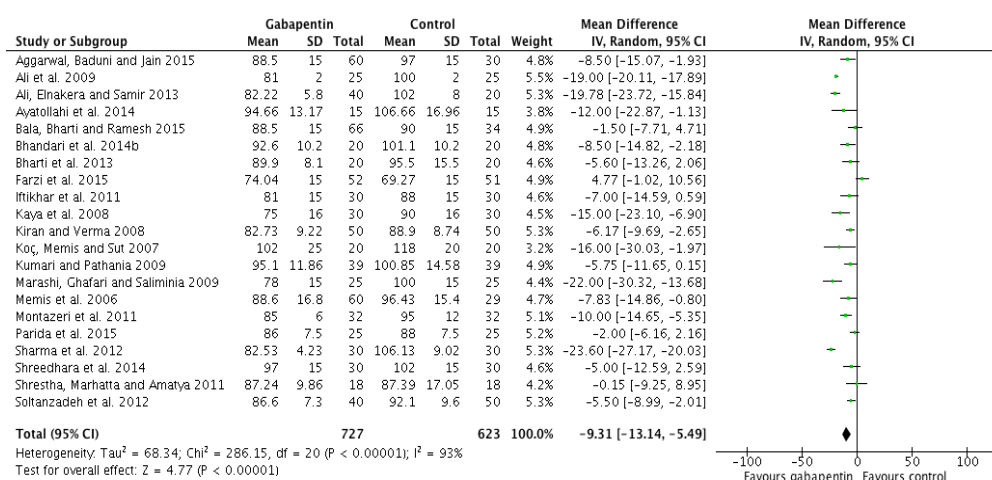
| Study or Subgroup | Gabapentin Mean | SD | Total | Control Mean | SD | Total | Weight | Mean Difference IV, Random, 95% CI |
|---|---|---|---|---|---|---|---|---|
| Aggarwal, Baduni and Jain 2015 | 88.5 | 15 | 60 | 97 | 15 | 30 | 4.8% | −8.50 [−15.07, −1.93] |
| Ali et al. 2009 | 81 | 2 | 25 | 100 | 2 | 25 | 5.5% | −19.00 [−20.11, −17.89] |
| Ali, Elnakera and Samir 2013 | 82.22 | 5.8 | 40 | 102 | 8 | 20 | 5.3% | −19.78 [−23.72, −15.84] |
| Ayatollahi et al. 2014 | 94.66 | 13.17 | 15 | 106.66 | 16.96 | 15 | 3.8% | −12.00 [−22.87, −1.13] |
| Bala, Bharti and Ramesh 2015 | 88.5 | 15 | 66 | 90 | 15 | 34 | 4.9% | −1.50 [−7.71, 4.71] |
| Bhandari et al. 2014b | 92.6 | 10.2 | 20 | 101.1 | 10.2 | 20 | 4.8% | −8.50 [−14.82, −2.18] |
| Bharti et al. 2013 | 89.9 | 8.1 | 20 | 95.5 | 15.5 | 20 | 4.6% | −5.60 [−13.26, 2.06] |
| Farzi et al. 2015 | 74.04 | 15 | 52 | 69.27 | 15 | 51 | 4.9% | 4.77 [−1.02, 10.56] |
| Iftikhar et al. 2011 | 81 | 15 | 30 | 88 | 15 | 30 | 4.6% | −7.00 [−14.59, 0.59] |
| Kaya et al. 2008 | 75 | 16 | 30 | 90 | 16 | 30 | 4.5% | −15.00 [−23.10, −6.90] |
| Kiran and Verma 2008 | 82.73 | 9.22 | 50 | 88.9 | 8.74 | 50 | 5.3% | −6.17 [−9.69, −2.65] |
| Koç, Memis and Sut 2007 | 102 | 25 | 20 | 118 | 20 | 20 | 3.2% | −16.00 [−30.03, −1.97] |
| Kumari and Pathania 2009 | 95.1 | 11.86 | 39 | 100.85 | 14.58 | 39 | 4.9% | −5.75 [−11.65, 0.15] |
| Marashi, Ghafari and Saliminia 2009 | 78 | 15 | 25 | 100 | 15 | 25 | 4.4% | −22.00 [−30.32, −13.68] |
| Memis et al. 2006 | 88.6 | 16.8 | 60 | 96.43 | 15.4 | 29 | 4.7% | −7.83 [−14.86, −0.80] |
| Montazeri et al. 2011 | 85 | 6 | 32 | 95 | 12 | 32 | 5.1% | −10.00 [−14.65, −5.35] |
| Parida et al. 2015 | 86 | 7.5 | 25 | 88 | 7.5 | 25 | 5.2% | −2.00 [−6.16, 2.16] |
| Sharma et al. 2012 | 82.53 | 4.23 | 30 | 106.13 | 9.02 | 30 | 5.3% | −23.60 [−27.17, −20.03] |
| Shreedhara et al. 2014 | 97 | 15 | 30 | 102 | 15 | 30 | 4.6% | −5.00 [−12.59, 2.59] |
| Shrestha, Marhatta and Amatya 2011 | 87.24 | 9.86 | 18 | 87.39 | 17.05 | 18 | 4.2% | −0.15 [−9.25, 8.95] |
| Soltanzadeh et al. 2012 | 86.6 | 7.3 | 40 | 92.1 | 9.6 | 50 | 5.3% | −5.50 [−8.99, −2.01] |
| **Total (95% CI)** | | | 727 | | | 623 | 100.0% | −9.31 [−13.14, −5.49] |

Heterogeneity: Tau² = 68.34; Chi² = 286.15, df = 20 (P < 0.00001); I² = 93%
Test for overall effect: Z = 4.77 (P < 0.00001)

Mean Difference
IV, Random, 95% CI
−100 −50 0 50 100
Favours gabapentin Favours control